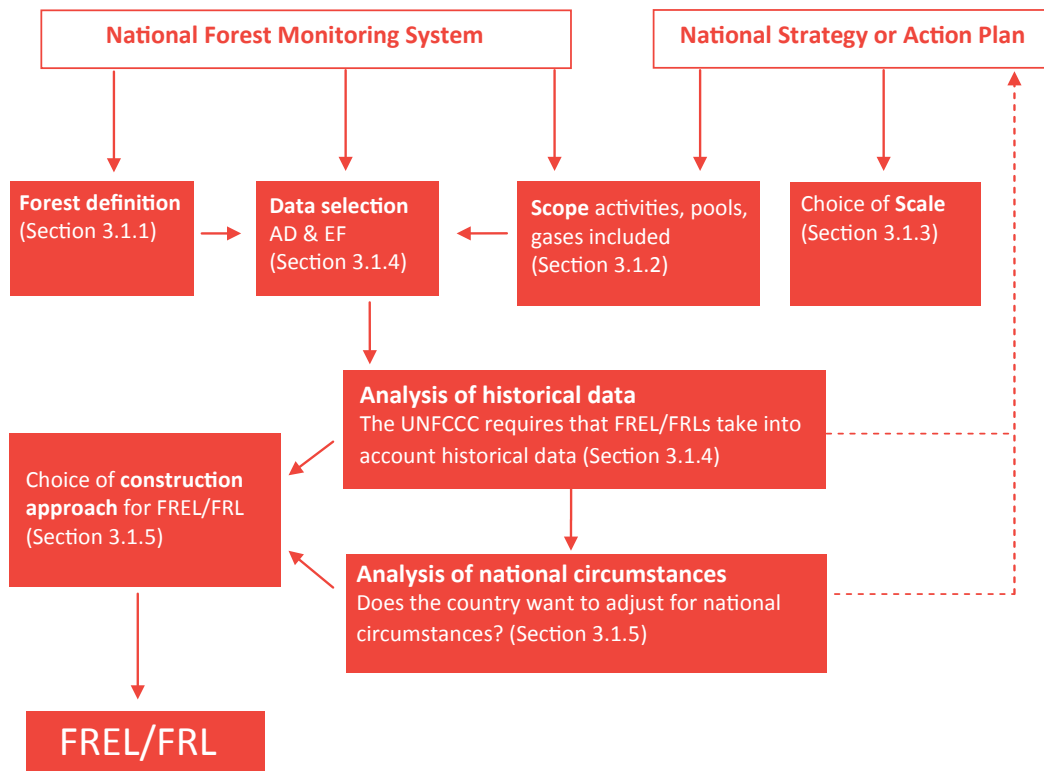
National Forest Monitoring System

National Strategy or Action Plan

Forest definition
(Section 3.1.1)

Data selection
AD & EF
(Section 3.1.4)

Scope activities, pools, gases included
(Section 3.1.2)

Choice of Scale
(Section 3.1.3)

Analysis of historical data
The UNFCCC requires that FREL/FRLs take into account historical data (Section 3.1.4)

Choice of construction approach for FREL/FRL
(Section 3.1.5)

Analysis of national circumstances
Does the country want to adjust for national circumstances? (Section 3.1.5)

FREL/FRL